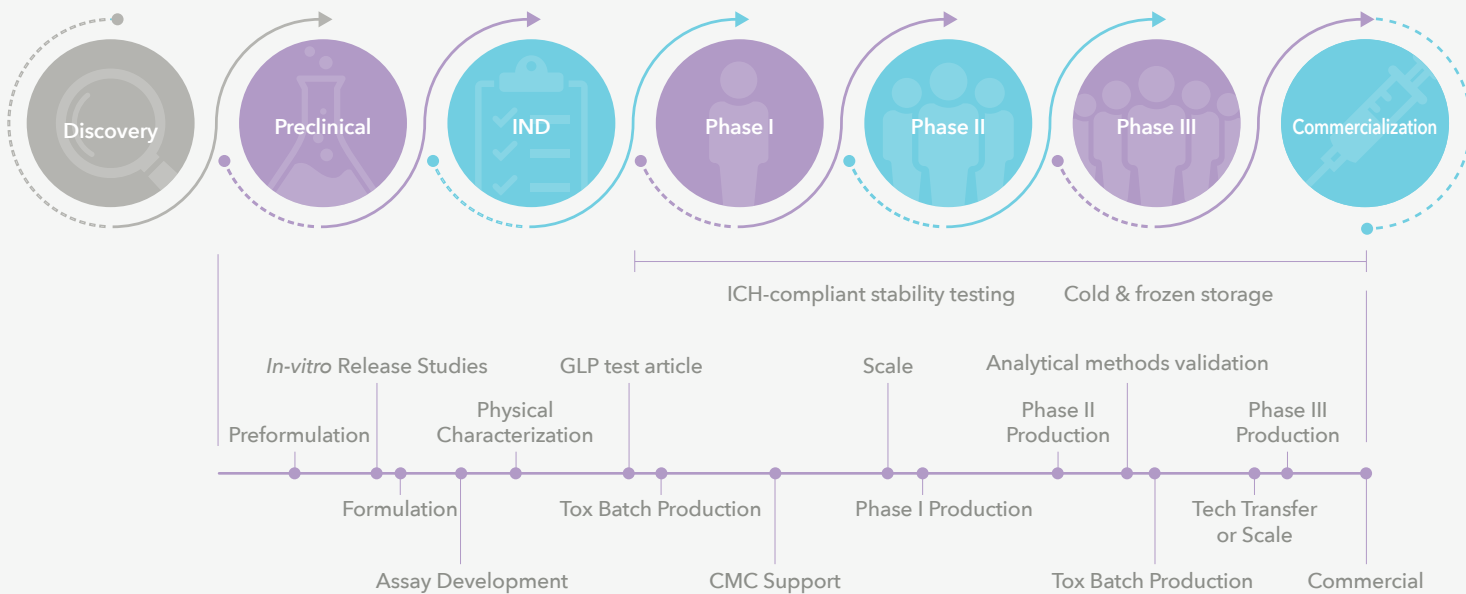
Discovery

Preclinical

IND

Phase I

Phase II

Phase III

Commercialization

ICH-compliant stability testing

Cold & frozen storage

*In-vitro* Release Studies

GLP test article

Scale

Analytical methods validation

Preformulation

Physical Characterization

Phase II Production

Phase III Production

Formulation

Tox Batch Production

Phase I Production

Tech Transfer or Scale

Assay Development

CMC Support

Tox Batch Production

Commercial